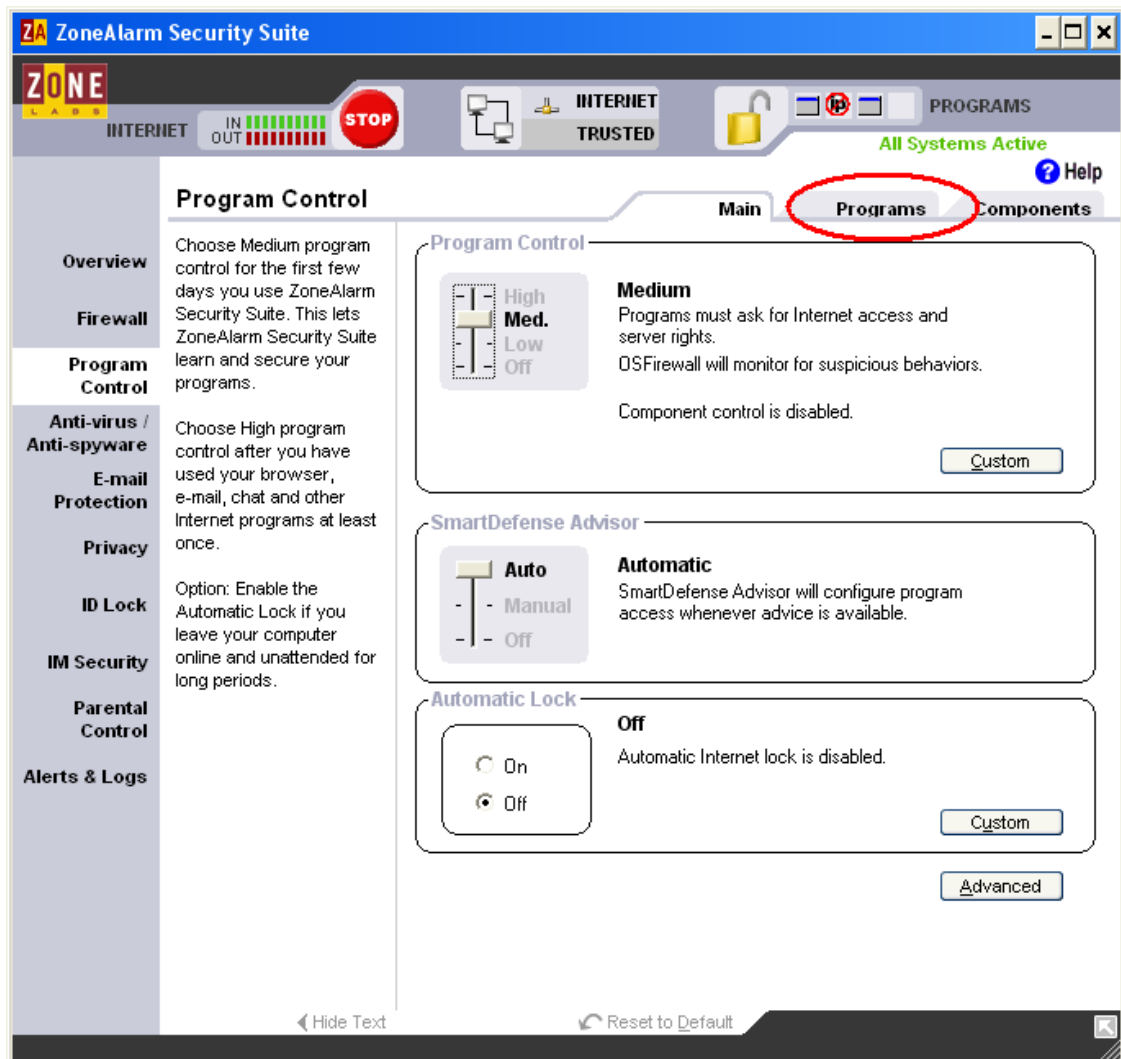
ZA ZoneAlarm Security Suite

ZONE LABS

INTERNET IN OUT STOP

INTERNET TRUSTED

PROGRAMS

All Systems Active

Help

Program Control

Main Programs Components

Overview
Firewall
Program Control
Anti-virus / Anti-spyware
E-mail Protection
Privacy
ID Lock
IM Security
Parental Control
Alerts & Logs

Choose Medium program control for the first few days you use ZoneAlarm Security Suite. This lets ZoneAlarm Security Suite learn and secure your programs.

Choose High program control after you have used your browser, e-mail, chat and other Internet programs at least once.

Option: Enable the Automatic Lock if you leave your computer online and unattended for long periods.

Program Control

High
Med.
Low
Off

Medium
Programs must ask for Internet access and server rights.
OSFirewall will monitor for suspicious behaviors.

Component control is disabled.

Custom

SmartDefense Advisor

Auto
Manual
Off

Automatic
SmartDefense Advisor will configure program access whenever advice is available.

Automatic Lock

On
Off

Off
Automatic Internet lock is disabled.

Custom

Advanced

Hide Text

Reset to Default